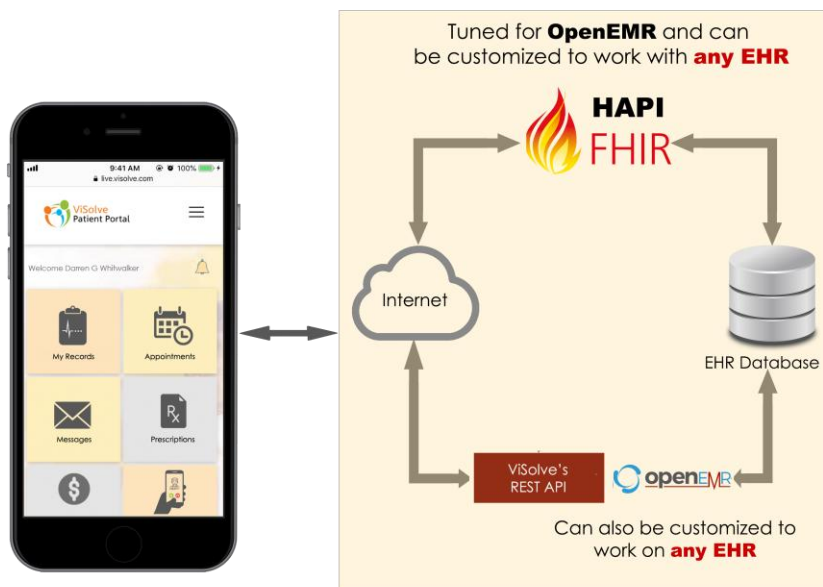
9:41 AM
100%
live.visolve.com
ViSolve
Patient Portal
Welcome Darren G Whitwalker
My Records
Appointments
Messages
Prescriptions

Tuned for OpenEMR and can be customized to work with any EHR

HAPI
FHIR

Internet

EHR Database

ViSolve's REST API

openEMR

Can also be customized to work on any EHR